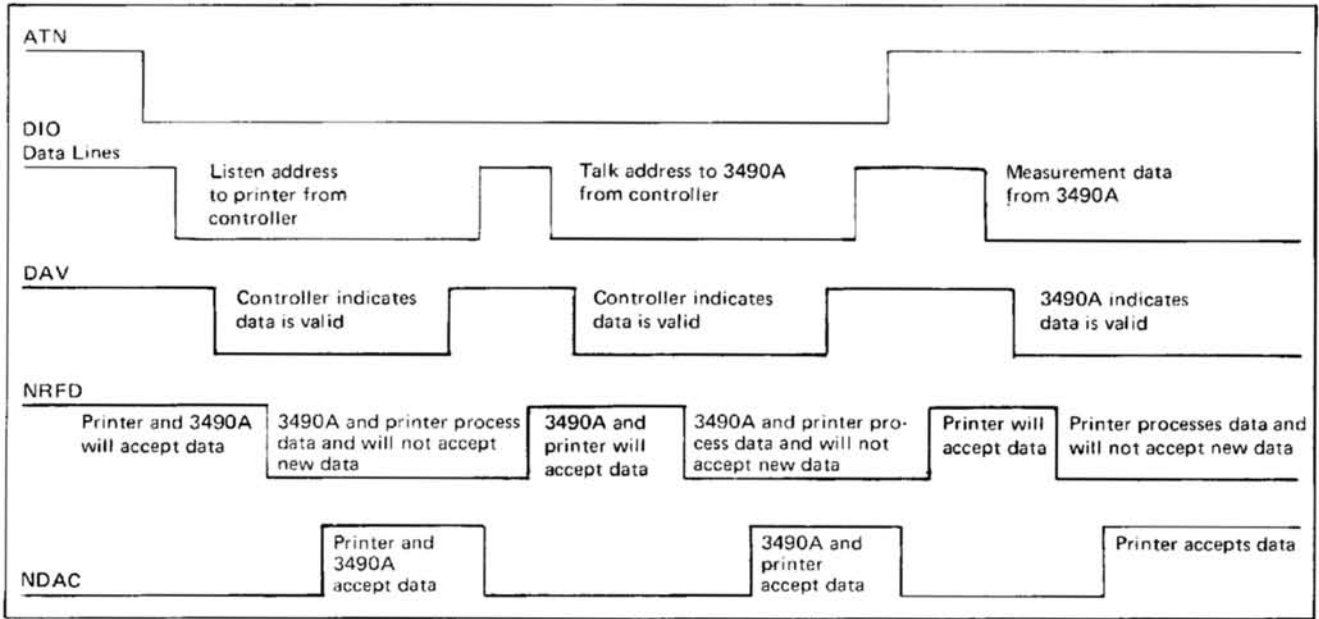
ATN

DIO Data Lines

Listen address to printer from controller

Talk address to 3490A from controller

Measurement data from 3490A

DAV

Controller indicates data is valid

Controller indicates data is valid

3490A indicates data is valid

NRFD

Printer and 3490A will accept data

3490A and printer process data and will not accept new data

3490A and printer will accept data

3490A and printer process data and will not accept new data

Printer will accept data

Printer processes data and will not accept new data

Printer and 3490A accept data

3490A and printer accept data

Printer accepts data

NDAC